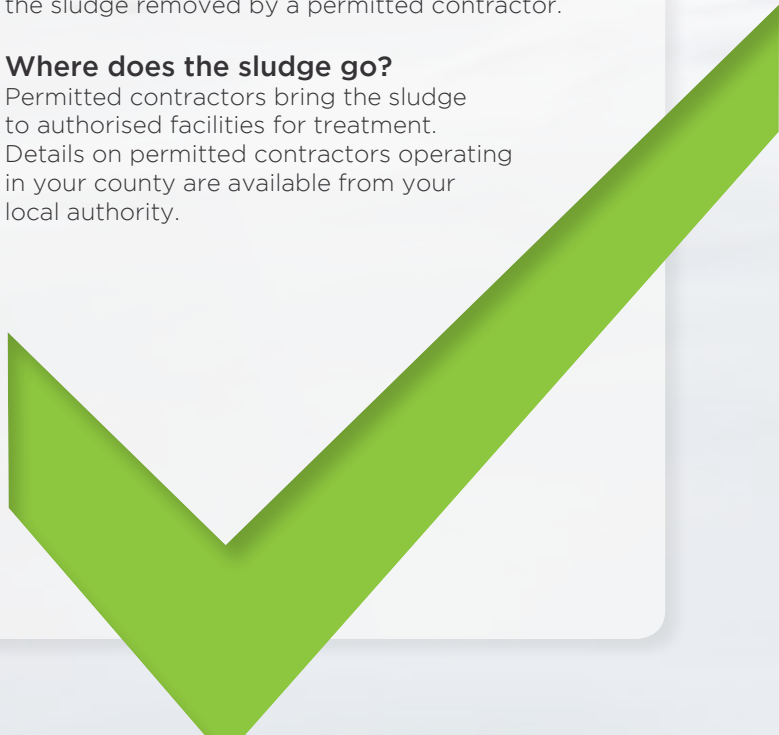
the sludge removed by a permitted contractor.

Where does the sludge go?
Permitted contractors bring the sludge to authorised facilities for treatment. Details on permitted contractors operating in your county are available from your local authority.